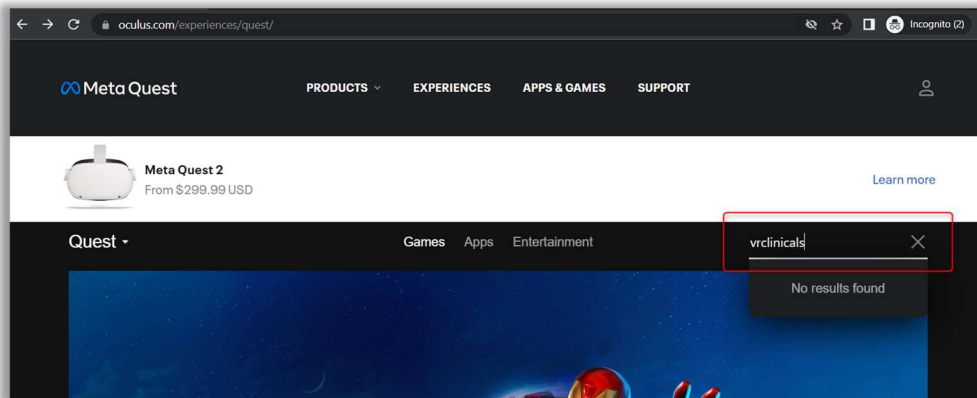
oculus.com/experiences/quest/

Incognito (2)

Meta Quest

PRODUCTS

EXPERIENCES

APPS & GAMES

SUPPORT

Meta Quest 2
From $299.99 USD

Learn more

Quest

Games Apps Entertainment

vrclinicals

No results found